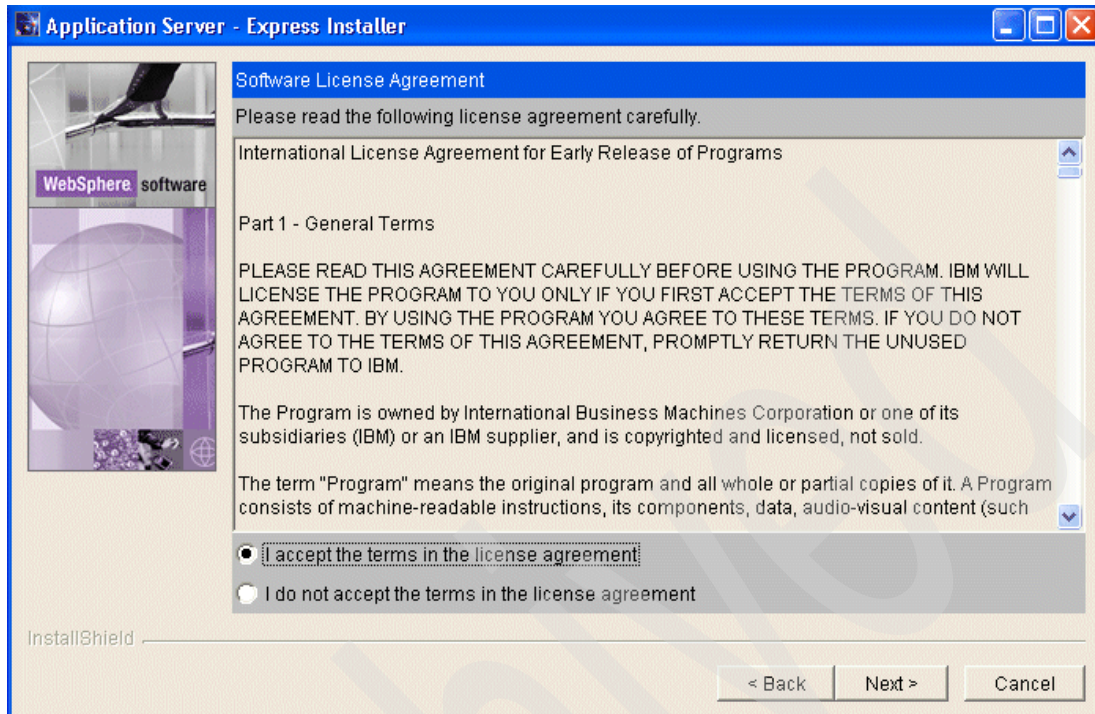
Application Server - Express Installer

WebSphere software

Software License Agreement

Please read the following license agreement carefully.

International License Agreement for Early Release of Programs

Part 1 - General Terms

PLEASE READ THIS AGREEMENT CAREFULLY BEFORE USING THE PROGRAM. IBM WILL LICENSE THE PROGRAM TO YOU ONLY IF YOU FIRST ACCEPT THE TERMS OF THIS AGREEMENT. BY USING THE PROGRAM YOU AGREE TO THESE TERMS. IF YOU DO NOT AGREE TO THE TERMS OF THIS AGREEMENT, PROMPTLY RETURN THE UNUSED PROGRAM TO IBM.

The Program is owned by International Business Machines Corporation or one of its subsidiaries (IBM) or an IBM supplier, and is copyrighted and licensed, not sold.

The term "Program" means the original program and all whole or partial copies of it. A Program consists of machine-readable instructions, its components, data, audio-visual content (such

I accept the terms in the license agreement

I do not accept the terms in the license agreement

InstallShield

< Back

Next >

Cancel